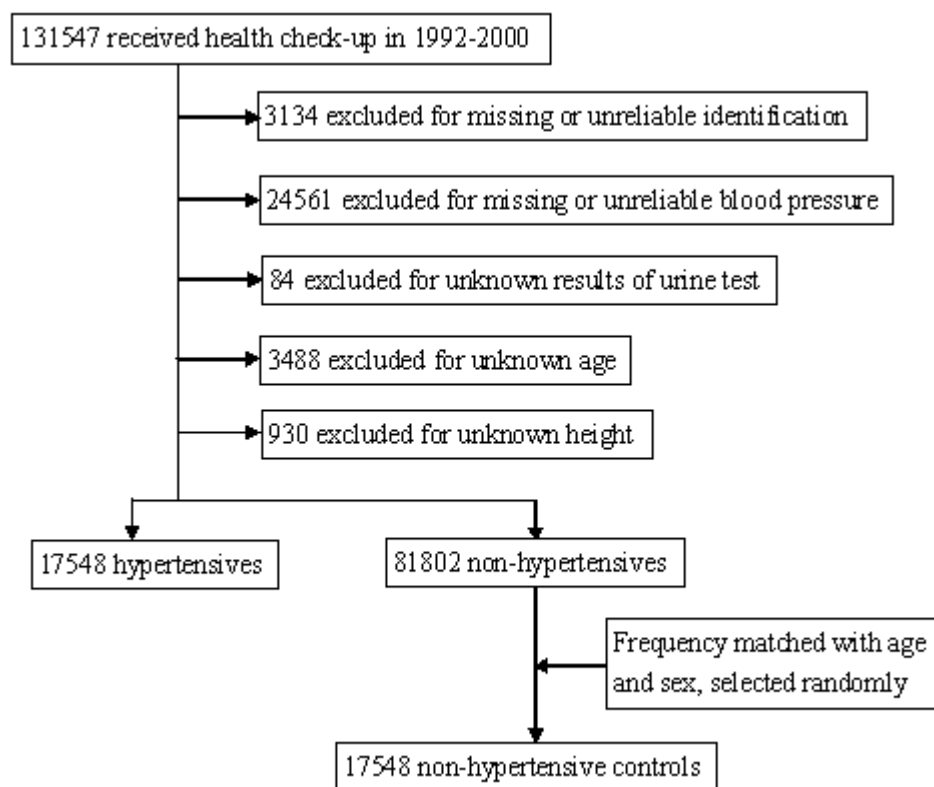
131547 received health check-up in 1992-2000

3134 excluded for missing or unreliable identification

24561 excluded for missing or unreliable blood pressure

84 excluded for unknown results of urine test

3488 excluded for unknown age

930 excluded for unknown height

17548 hypertensives

81802 non-hypertensives

Frequency matched with age and sex, selected randomly

17548 non-hypertensive controls